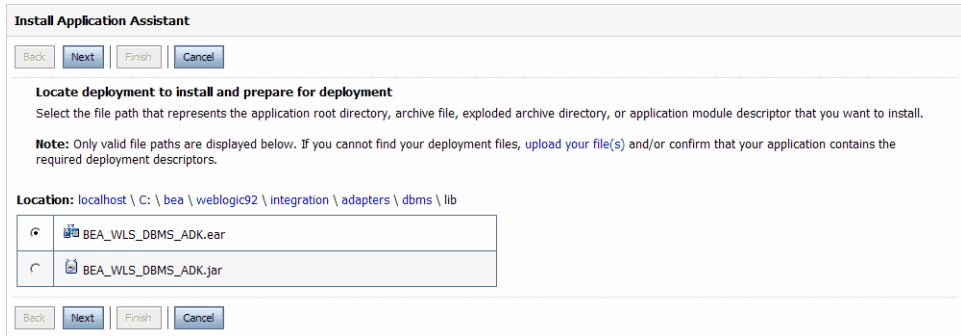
Install Application Assistant

Back Next Finish Cancel

Locate deployment to install and prepare for deployment

Select the file path that represents the application root directory, archive file, exploded archive directory, or application module descriptor that you want to install.

Note: Only valid file paths are displayed below. If you cannot find your deployment files, upload your file(s) and/or confirm that your application contains the required deployment descriptors.

Location: localhost \ C: \ bea \ weblogic92 \ integration \ adapters \ dbms \ lib

| | |
|---|---|
| ◉ | BEA_WLS_DBMS_ADK.ear |
| ○ | BEA_WLS_DBMS_ADK.jar |

Back Next Finish Cancel